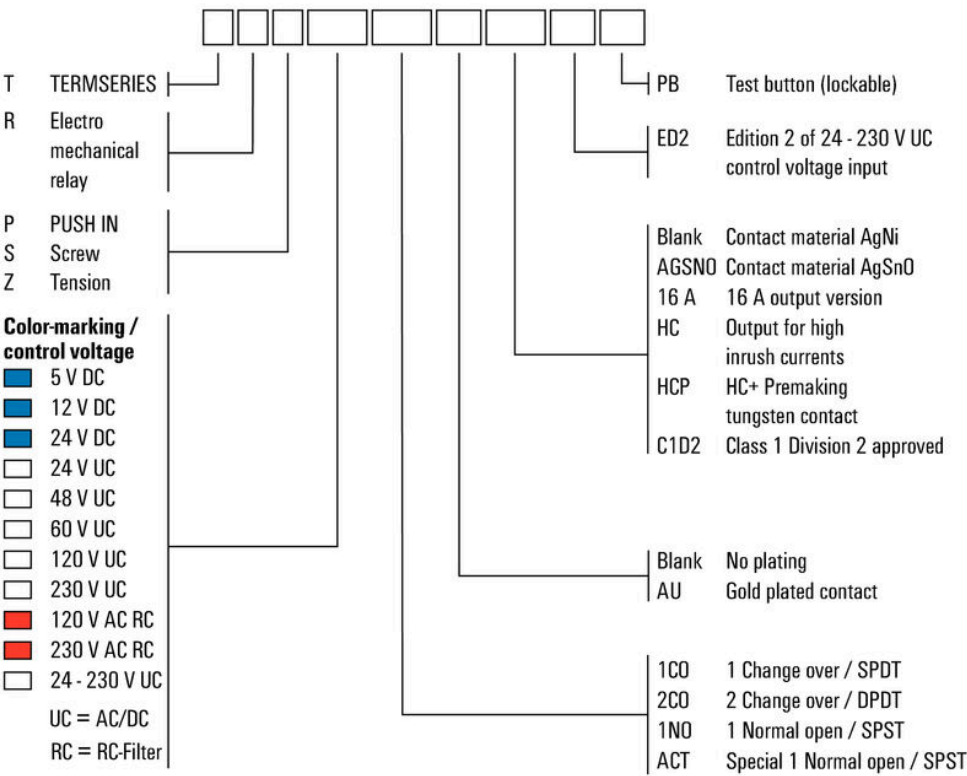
T TERMSERIES

R Electro mechanical relay

P PUSH IN
S Screw
Z Tension

**Color-marking / control voltage**
5 V DC
12 V DC
24 V DC
24 V UC
48 V UC
60 V UC
120 V UC
230 V UC
120 V AC RC
230 V AC RC
24 - 230 V UC
UC = AC/DC
RC = RC-Filter

PB Test button (lockable)

ED2 Edition 2 of 24 - 230 V UC control voltage input

Blank Contact material AgNi
AGSNO Contact material AgSnO
16 A 16 A output version
HC Output for high inrush currents
HCP HC+ Premaking tungsten contact
C1D2 Class 1 Division 2 approved

Blank No plating
AU Gold plated contact

1CO 1 Change over / SPDT
2CO 2 Change over / DPDT
1NO 1 Normal open / SPST
ACT Special 1 Normal open / SPST